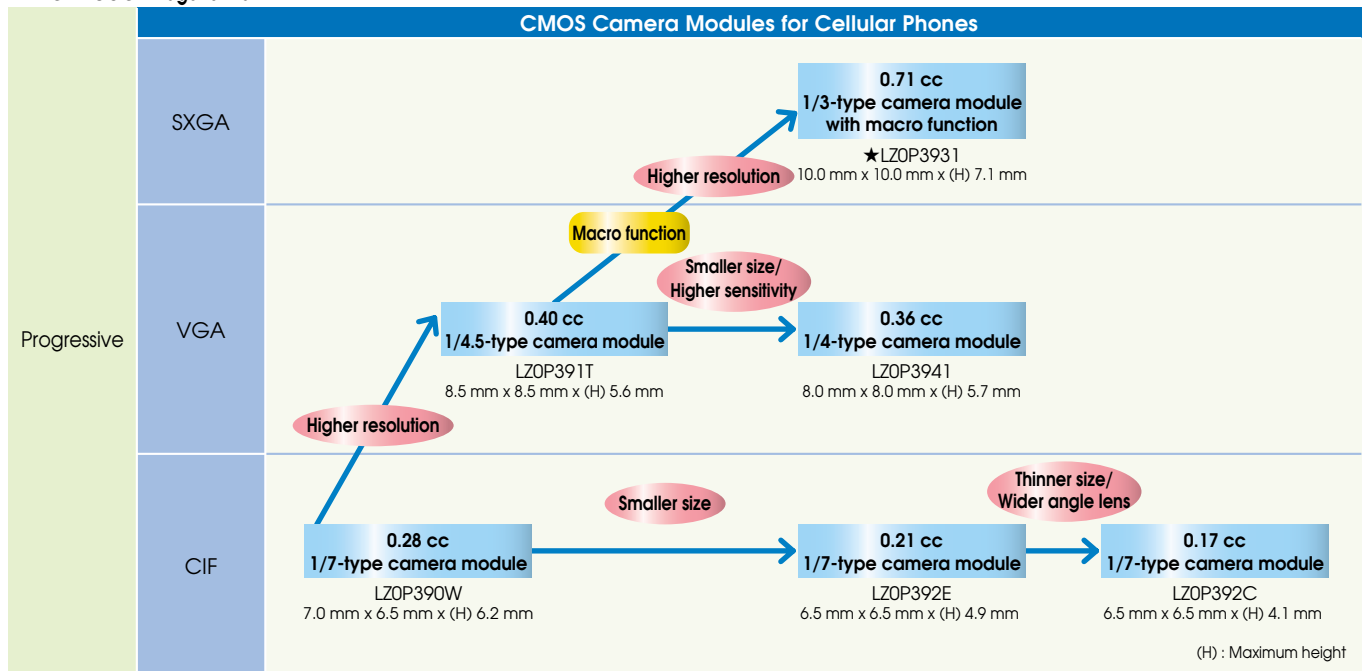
CMOS Camera Modules for Cellular Phones

Progressive

SXGA

0.71 cc
1/3-type camera module
with macro function
★LZ0P3931
10.0 mm x 10.0 mm x (H) 7.1 mm

Higher resolution

VGA

Macro function

Smaller size/
Higher sensitivity

0.40 cc
1/4.5-type camera module
LZ0P391T
8.5 mm x 8.5 mm x (H) 5.6 mm

0.36 cc
1/4-type camera module
LZ0P3941
8.0 mm x 8.0 mm x (H) 5.7 mm

Higher resolution

CIF

Smaller size

Thinner size/
Wider angle lens

0.28 cc
1/7-type camera module
LZ0P390W
7.0 mm x 6.5 mm x (H) 6.2 mm

0.21 cc
1/7-type camera module
LZ0P392E
6.5 mm x 6.5 mm x (H) 4.9 mm

0.17 cc
1/7-type camera module
LZ0P392C
6.5 mm x 6.5 mm x (H) 4.1 mm

(H) : Maximum height